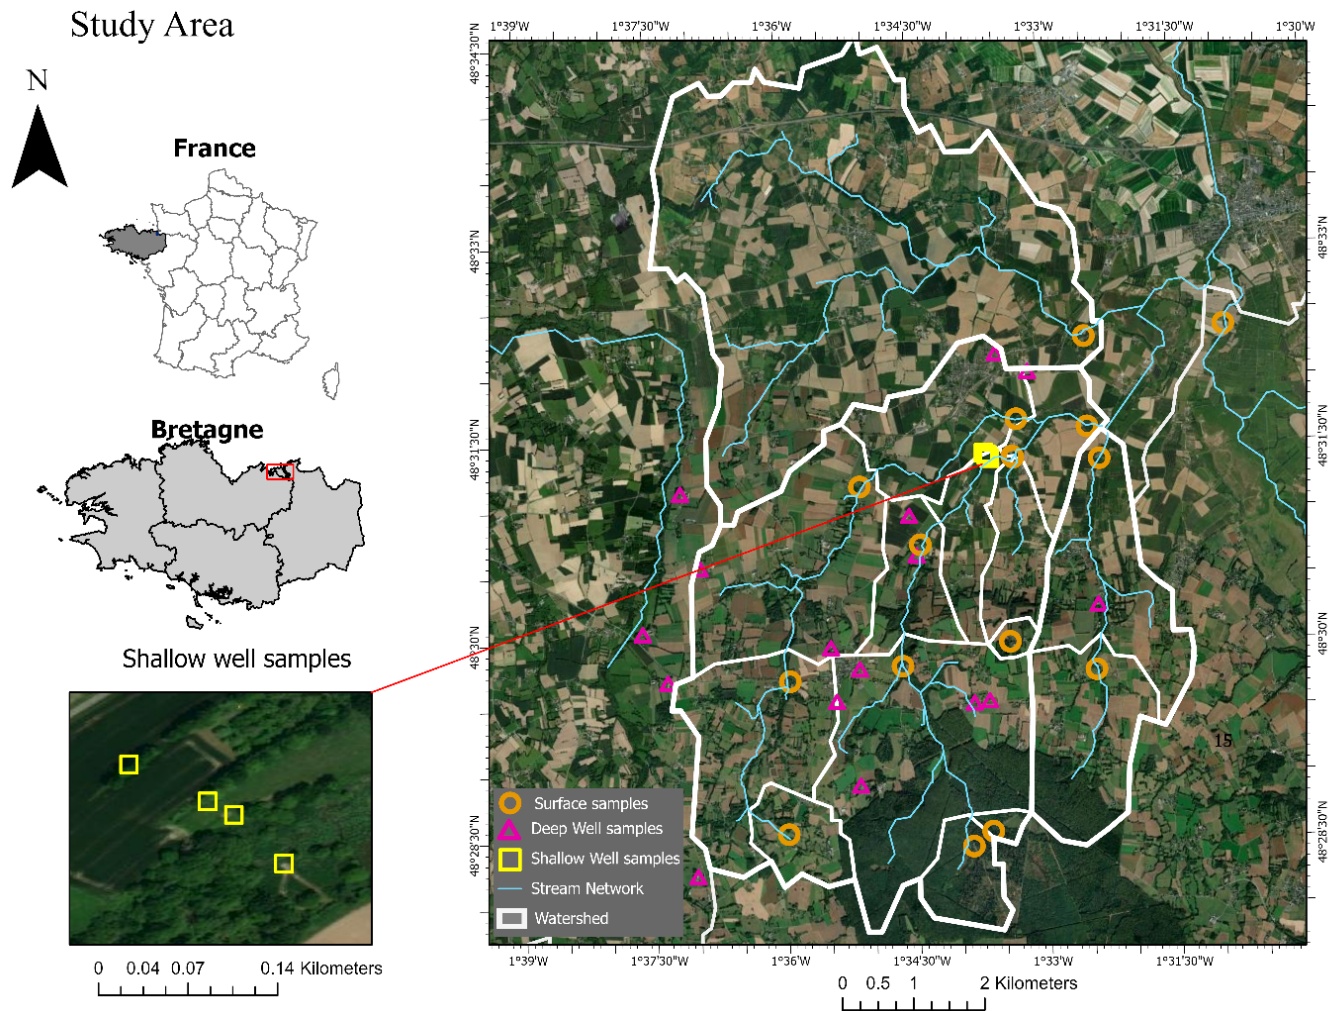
Study Area

N

France

Bretagne

Shallow well samples

0 0.04 0.07 0.14 Kilometers

1°39'W 1°37'30"W 1°36'W 1°34'30"W 1°33'W 1°31'30"W 1°30'W

48°34'30"N
48°33'N
48°31'30"N
48°30'N
48°28'30"N

48°33'N
48°31'30"N
48°30'N
48°28'30"N

15

Surface samples
Deep Well samples
Shallow Well samples
Stream Network
Watershed

1°39'W 1°37'30"W 1°36'W 1°34'30"W 1°33'W 1°31'30"W

0 0.5 1 2 Kilometers